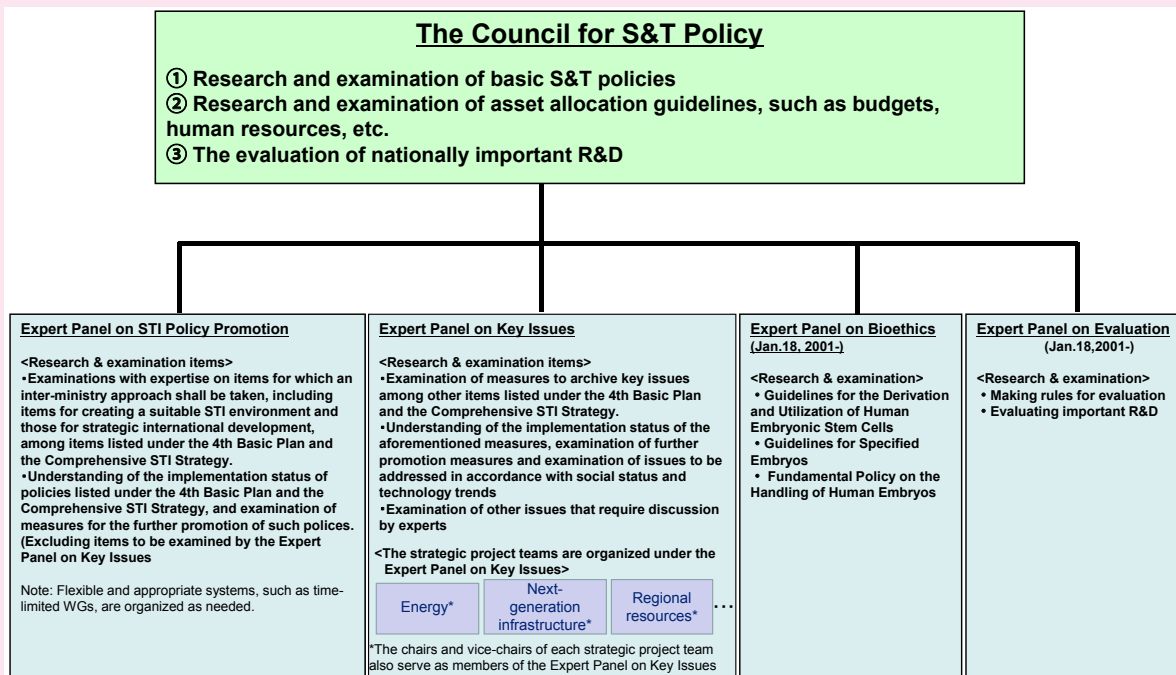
The Council for S&T Policy

① Research and examination of basic S&T policies
② Research and examination of asset allocation guidelines, such as budgets, human resources, etc.
③ The evaluation of nationally important R&D

Expert Panel on STI Policy Promotion

<Research & examination items>
•Examinations with expertise on items for which an inter-ministry approach shall be taken, including items for creating a suitable STI environment and those for strategic international development, among items listed under the 4th Basic Plan and the Comprehensive STI Strategy.
•Understanding of the implementation status of policies listed under the 4th Basic Plan and the Comprehensive STI Strategy, and examination of measures for the further promotion of such polices. (Excluding items to be examined by the Expert Panel on Key Issues

Note: Flexible and appropriate systems, such as time-limited WGs, are organized as needed.

Expert Panel on Key Issues

<Research & examination items>
•Examination of measures to archive key issues among other items listed under the 4th Basic Plan and the Comprehensive STI Strategy.
•Understanding of the implementation status of the aforementioned measures, examination of further promotion measures and examination of issues to be addressed in accordance with social status and technology trends
•Examination of other issues that require discussion by experts

<The strategic project teams are organized under the Expert Panel on Key Issues>

Energy*

Next-generation infrastructure*

Regional resources*

…

*The chairs and vice-chairs of each strategic project team also serve as members of the Expert Panel on Key Issues

Expert Panel on Bioethics (Jan.18, 2001-)

<Research & examination>
• Guidelines for the Derivation and Utilization of Human Embryonic Stem Cells
• Guidelines for Specified Embryos
• Fundamental Policy on the Handling of Human Embryos

Expert Panel on Evaluation (Jan.18,2001-)

<Research & examination>
• Making rules for evaluation
• Evaluating important R&D